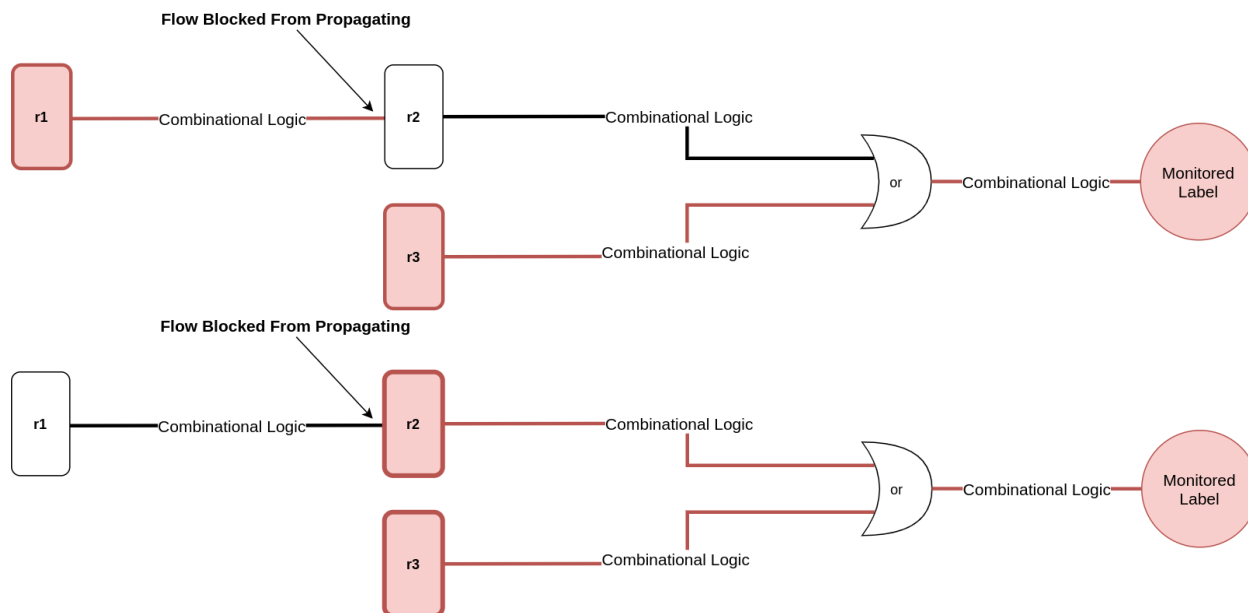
Flow Blocked From Propagating

r1

Combinational Logic

r2

Combinational Logic

or

Combinational Logic

Monitored Label

r3

Combinational Logic

Flow Blocked From Propagating

r1

Combinational Logic

r2

Combinational Logic

or

Combinational Logic

Monitored Label

r3

Combinational Logic